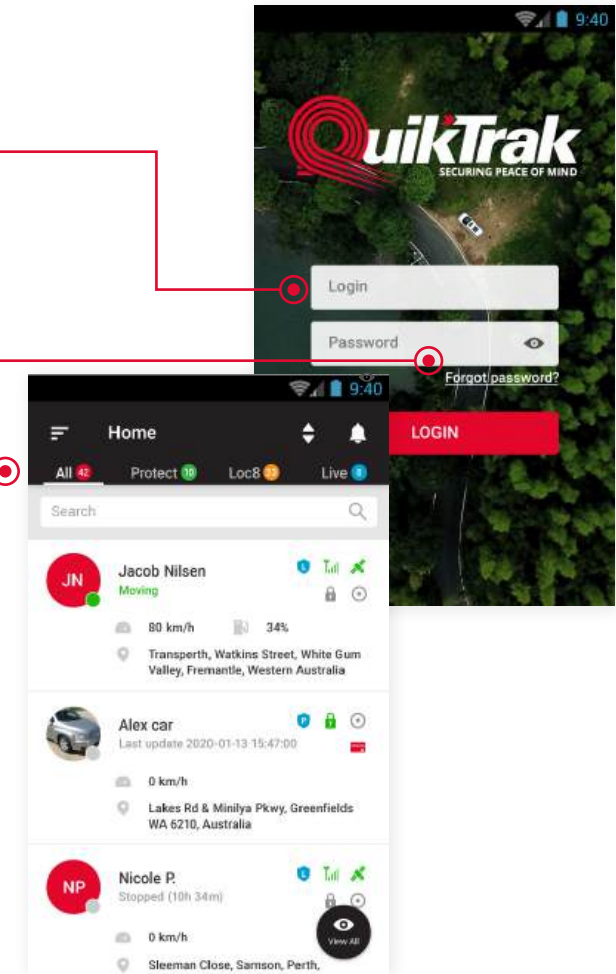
9:40

QuikTrak
SECURING PEACE OF MIND

Login

Password

Forgot password?

LOGIN

9:40

Home

All 42
Protect 10
Loc8 23
Live 8

Search

JN
Jacob Nilsen
Moving
80 km/h
34%
Transperth, Watkins Street, White Gum Valley, Fremantle, Western Australia

Alex car
Last update 2020-01-13 15:47:00
0 km/h
Lakes Rd & Minilya Pkwy, Greenfields WA 6210, Australia

NP
Nicole P.
Stopped (10h 34m)
0 km/h
Sleeman Close, Samson, Perth,

View All